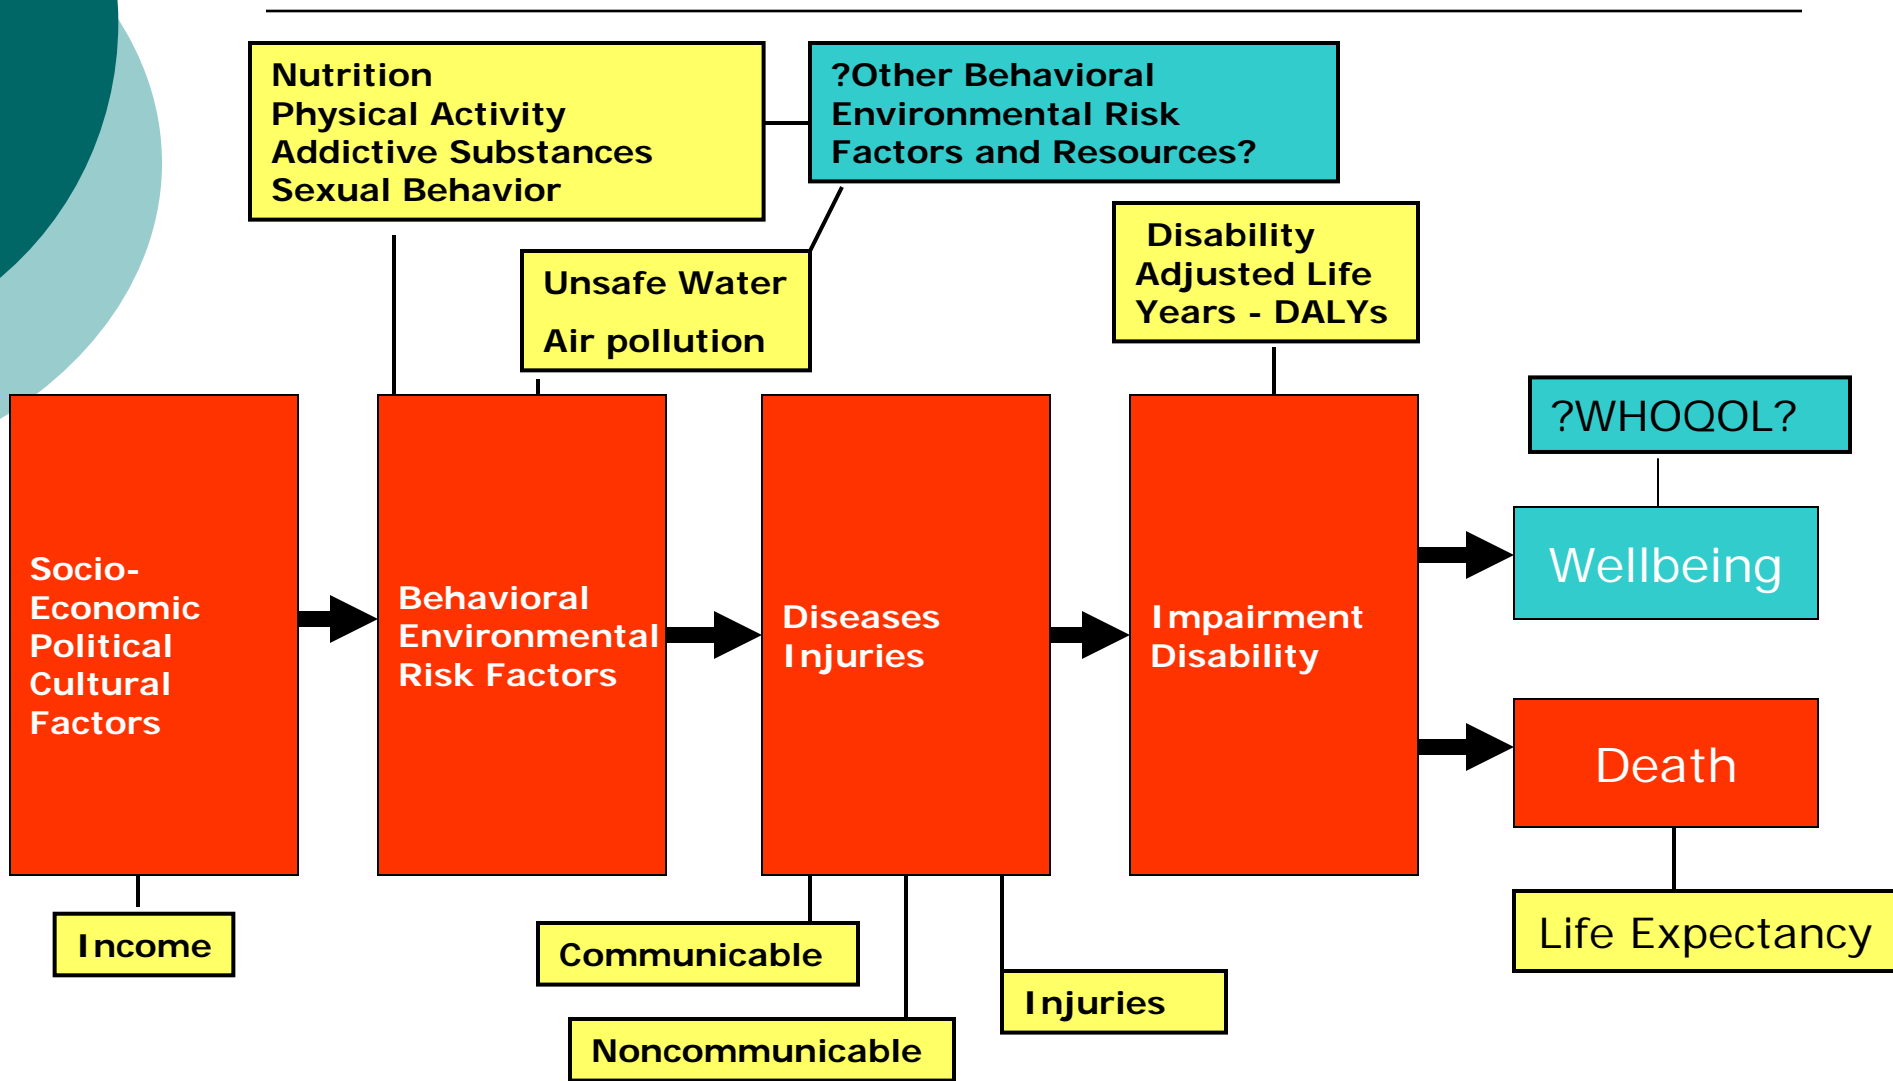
Nutrition
Physical Activity
Addictive Substances
Sexual Behavior

?Other Behavioral
Environmental Risk
Factors and Resources?

Unsafe Water
Air pollution

Disability
Adjusted Life
Years - DALYs

?WHOQOL?

Socio-
Economic
Political
Cultural
Factors

Behavioral
Environmental
Risk Factors

Diseases
Injuries

Impairment
Disability

Wellbeing

Death

Income

Communicable

Noncommunicable

Injuries

Life Expectancy